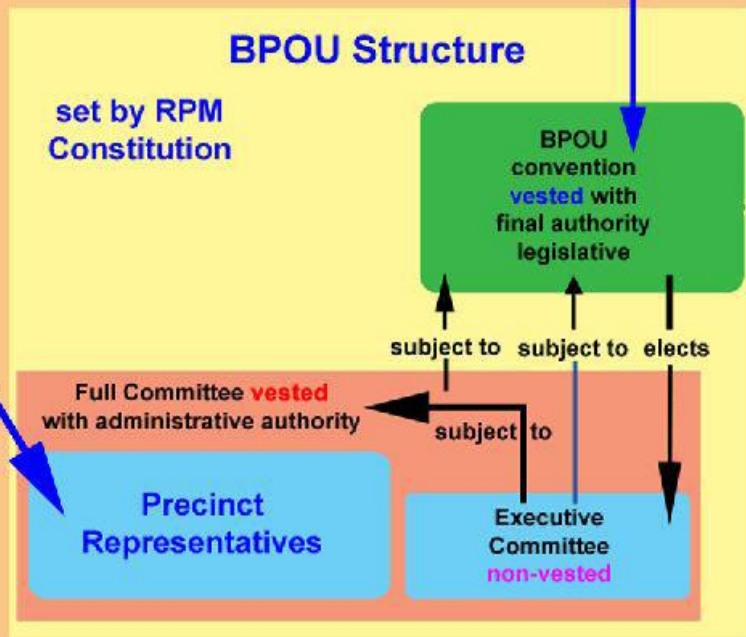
BPOU Structure

set by RPM Constitution

BPOU convention vested with final authority legislative

subject to

subject to

elects

Full Committee vested with administrative authority

subject to

Precinct Representatives

Executive Committee non-vested